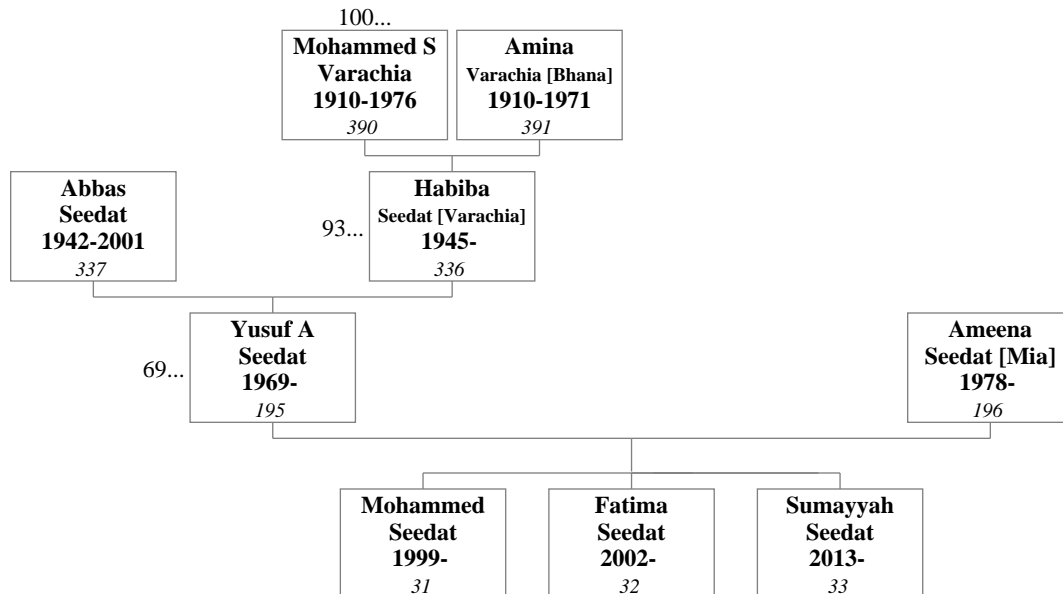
100...

Mohammed S Varachia 1910-1976 390

Amina Varachia [Bhana] 1910-1971 391

Abbas Seedat 1942-2001 337

93...

Habiba Seedat [Varachia] 1945- 336

69...

Yusuf A Seedat 1969- 195

Ameena Seedat [Mia] 1978- 196

Mohammed Seedat 1999- 31

Fatima Seedat 2002- 32

Sumayyah Seedat 2013- 33